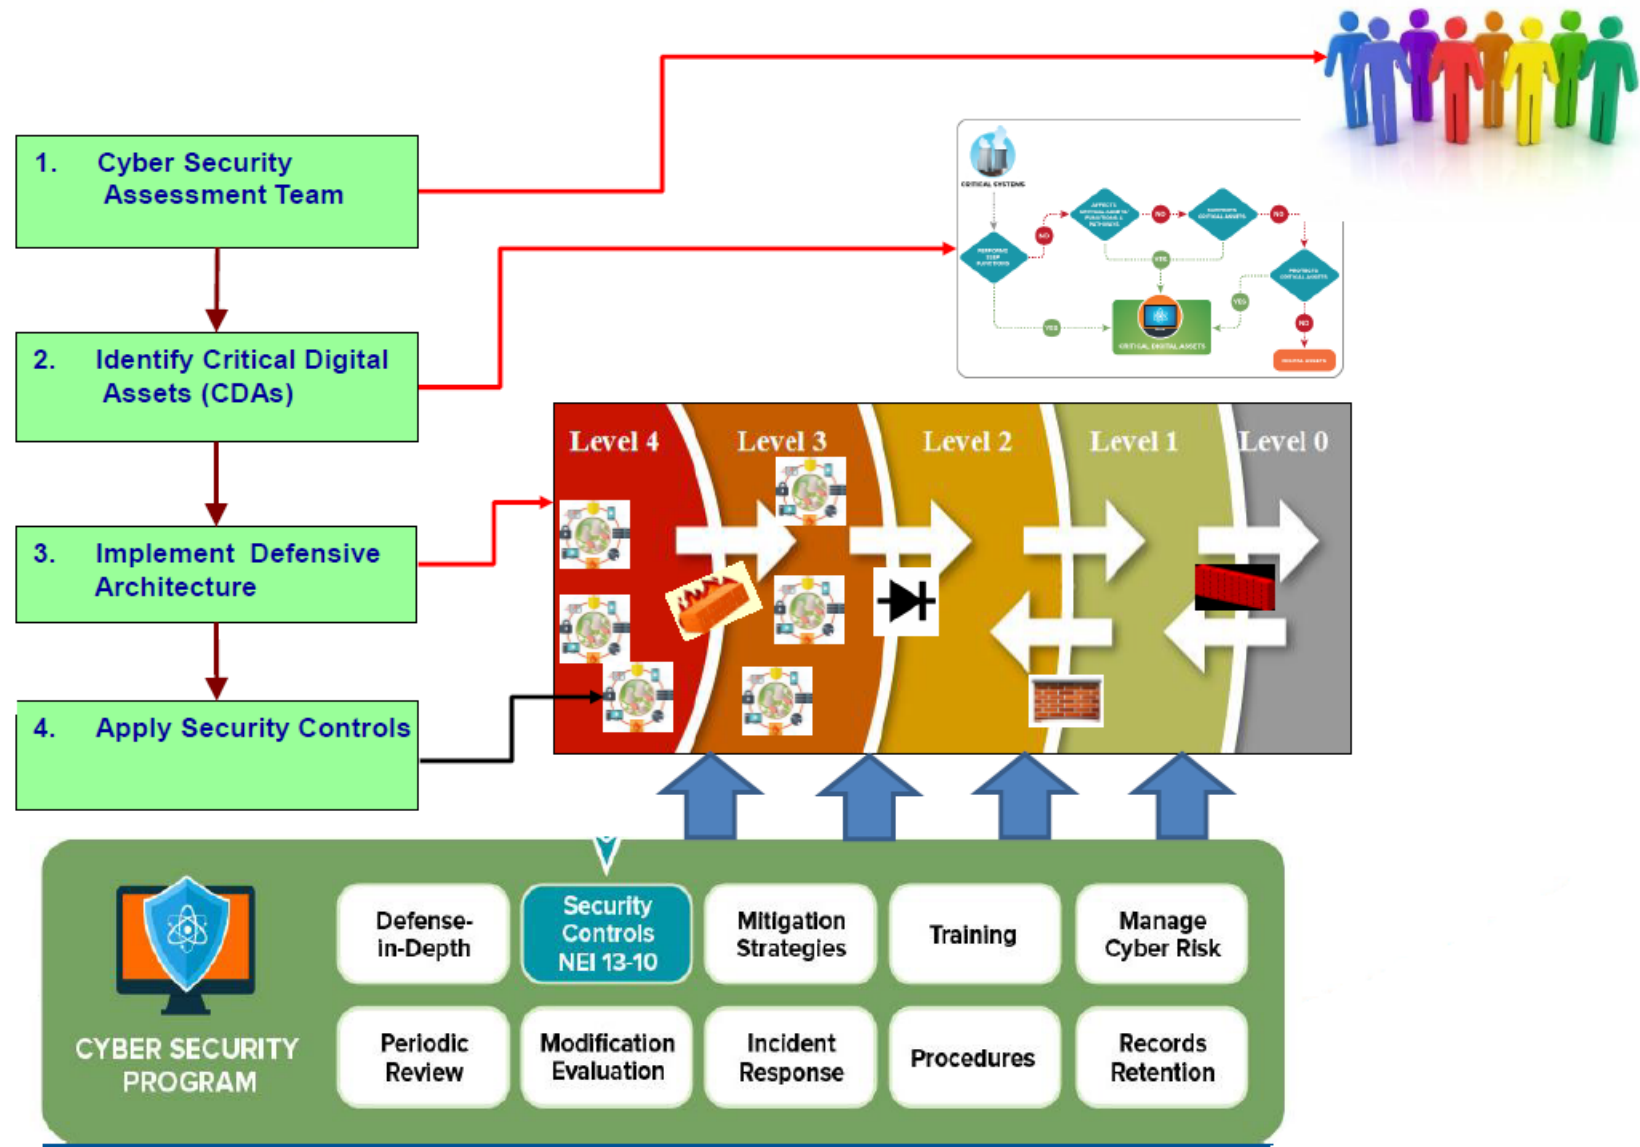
1. Cyber Security Assessment Team

2. Identify Critical Digital Assets (CDAs)

3. Implement Defensive Architecture

4. Apply Security Controls

CRITICAL SYSTEMS

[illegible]

NO

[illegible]

NO

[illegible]

NO

YES

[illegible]

YES

YES

NO

CRITICAL DIGITAL ASSETS

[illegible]

Level 4

Level 3

Level 2

Level 1

Level 0

CYBER SECURITY PROGRAM

Defense-in-Depth

Security Controls NEI 13-10

Mitigation Strategies

Training

Manage Cyber Risk

Periodic Review

Modification Evaluation

Incident Response

Procedures

Records Retention